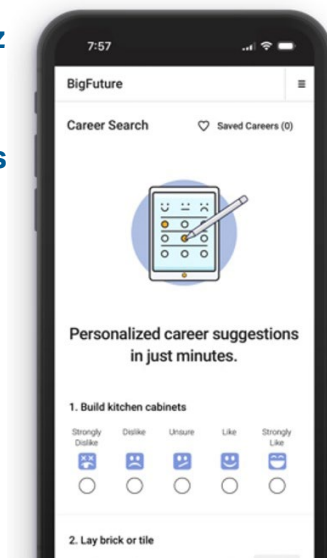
7:57

BigFuture

Career Search

Saved Careers (0)

Personalized career suggestions in just minutes.

1. Build kitchen cabinets

Strongly Dislike

Dislike

Unsure

Like

Strongly Like

2. Lay brick or tile